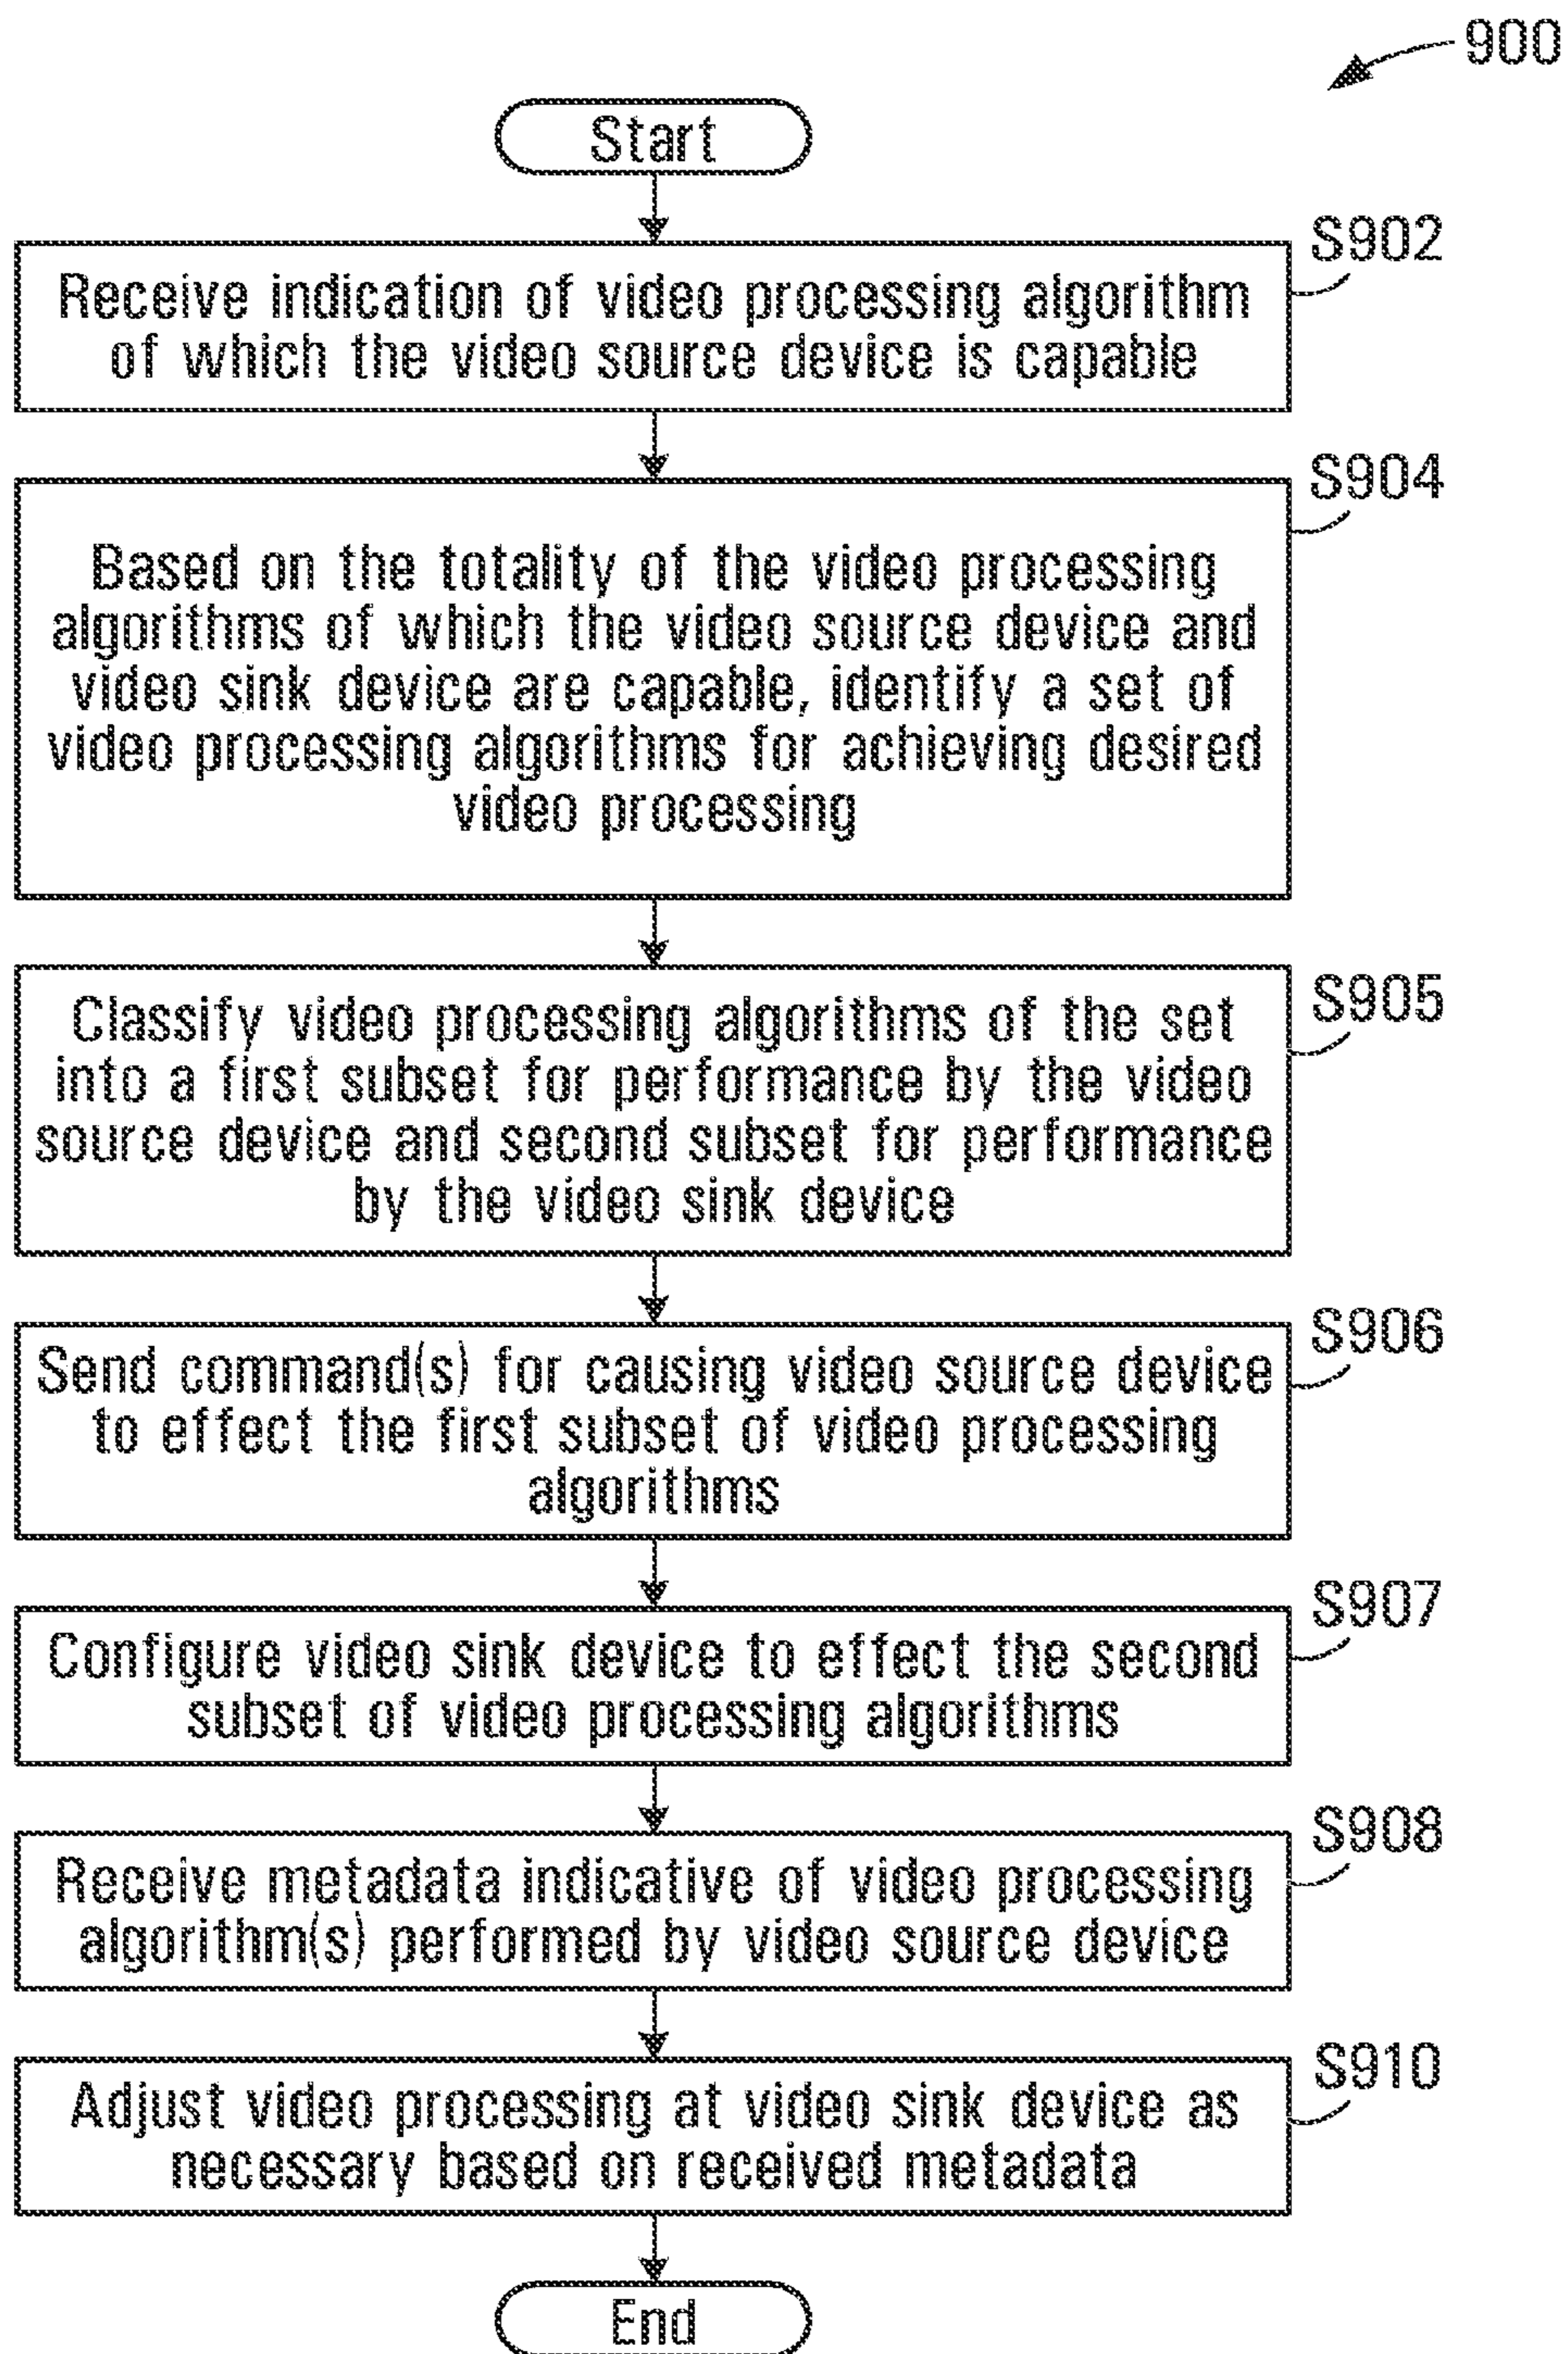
900

Start

S902

Receive indication of video processing algorithm of which the video source device is capable

S904

Based on the totality of the video processing algorithms of which the video source device and video sink device are capable, identify a set of video processing algorithms for achieving desired video processing

S905

Classify video processing algorithms of the set into a first subset for performance by the video source device and second subset for performance by the video sink device

S906

Send command(s) for causing video source device to effect the first subset of video processing algorithms

S907

Configure video sink device to effect the second subset of video processing algorithms

S908

Receive metadata indicative of video processing algorithm(s) performed by video source device

S910

Adjust video processing at video sink device as necessary based on received metadata

End